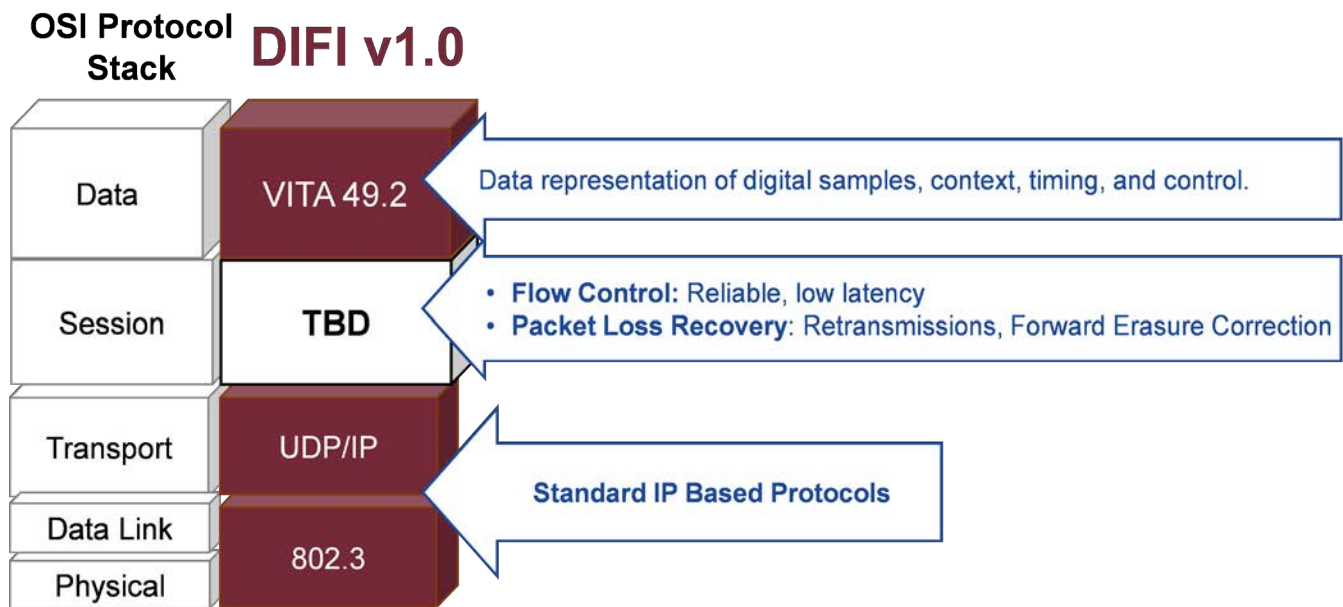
OSI Protocol Stack

DIFI v1.0

Data

VITA 49.2

Data representation of digital samples, context, timing, and control.

Session

TBD

• **Flow Control:** Reliable, low latency
• **Packet Loss Recovery**: Retransmissions, Forward Erasure Correction

Transport

UDP/IP

Standard IP Based Protocols

Data Link

802.3

Physical